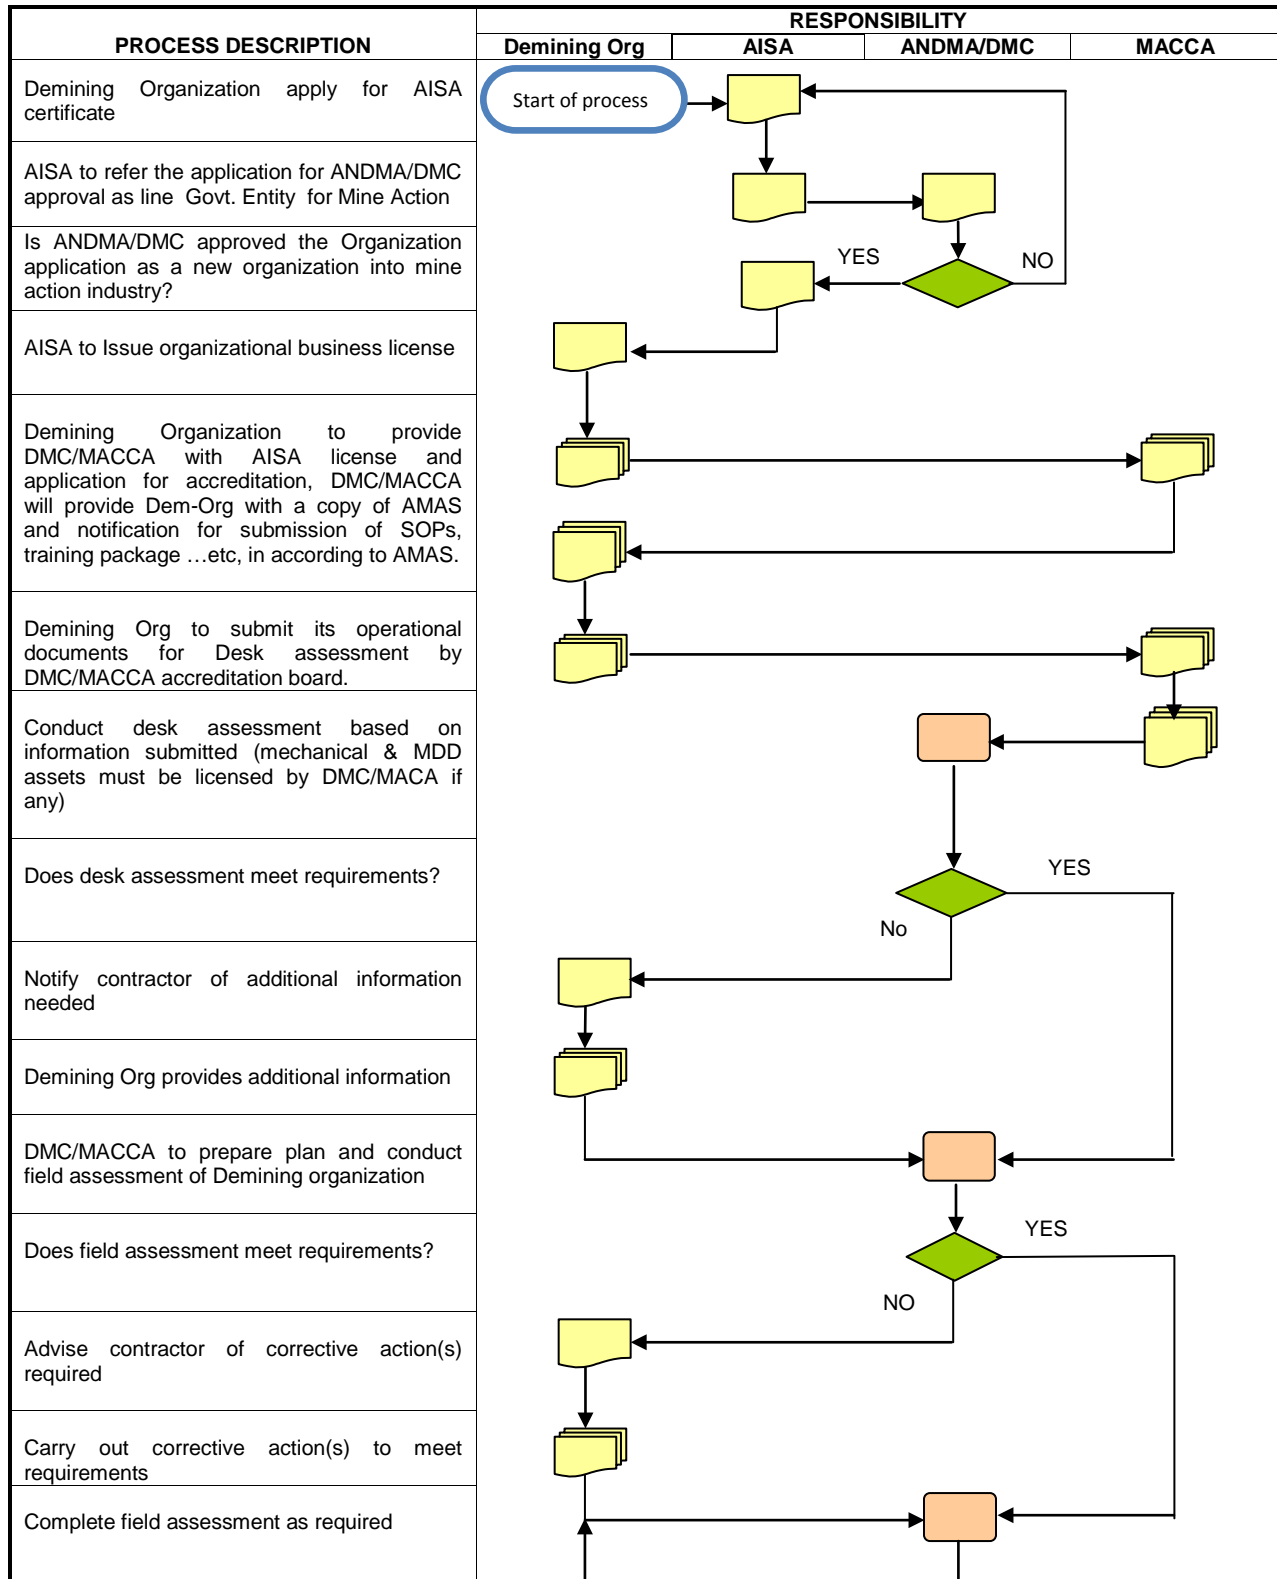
| PROCESS DESCRIPTION | RESPONSIBILITY |
|---|---|
| | Demining Org / AISA / ANDMA/DMC / MACCA |
| Demining Organization apply for AISA certificate | Start of process |
| AISA to refer the application for ANDMA/DMC approval as line Govt. Entity for Mine Action | |
| Is ANDMA/DMC approved the Organization application as a new organization into mine action industry? | YES NO |
| AISA to Issue organizational business license | |
| Demining Organization to provide DMC/MACCA with AISA license and application for accreditation, DMC/MACCA will provide Dem-Org with a copy of AMAS and notification for submission of SOPs, training package …etc, in according to AMAS. | |
| Demining Org to submit its operational documents for Desk assessment by DMC/MACCA accreditation board. | |
| Conduct desk assessment based on information submitted (mechanical & MDD assets must be licensed by DMC/MACA if any) | |
| Does desk assessment meet requirements? | YES No |
| Notify contractor of additional information needed | |
| Demining Org provides additional information | |
| DMC/MACCA to prepare plan and conduct field assessment of Demining organization | |
| Does field assessment meet requirements? | YES NO |
| Advise contractor of corrective action(s) required | |
| Carry out corrective action(s) to meet requirements | |
| Complete field assessment as required | |